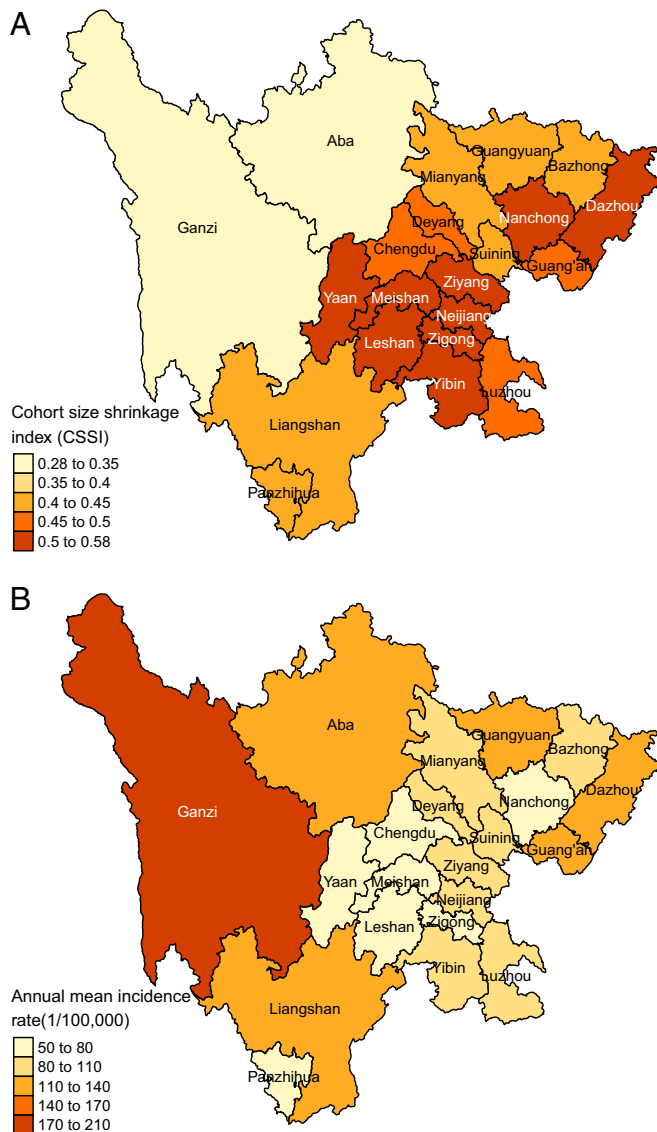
A

Aba
Ganzi
Guangyuan
Bazhong
Mianyang
Dazhou
Nanchong
Deyang
Chengdu
Suining
Guang'an
Ziyang
Yaan
Meishan
Neijiang
Zigong
Leshan
Yibin
Luzhou
Liangshan
Panzhihua

Cohort size shrinkage index (CSSI)
0.28 to 0.35
0.35 to 0.4
0.4 to 0.45
0.45 to 0.5
0.5 to 0.58

B

Aba
Ganzi
Guangyuan
Bazhong
Mianyang
Nanchong
Dazhou
Deyang
Chengdu
Suining
Guang'an
Ziyang
Yaan
Meishan
Neijiang
Zigong
Leshan
Yibin
Luzhou
Liangshan
Panzhihua

Annual mean incidence rate(1/100,000)
50 to 80
80 to 110
110 to 140
140 to 170
170 to 210